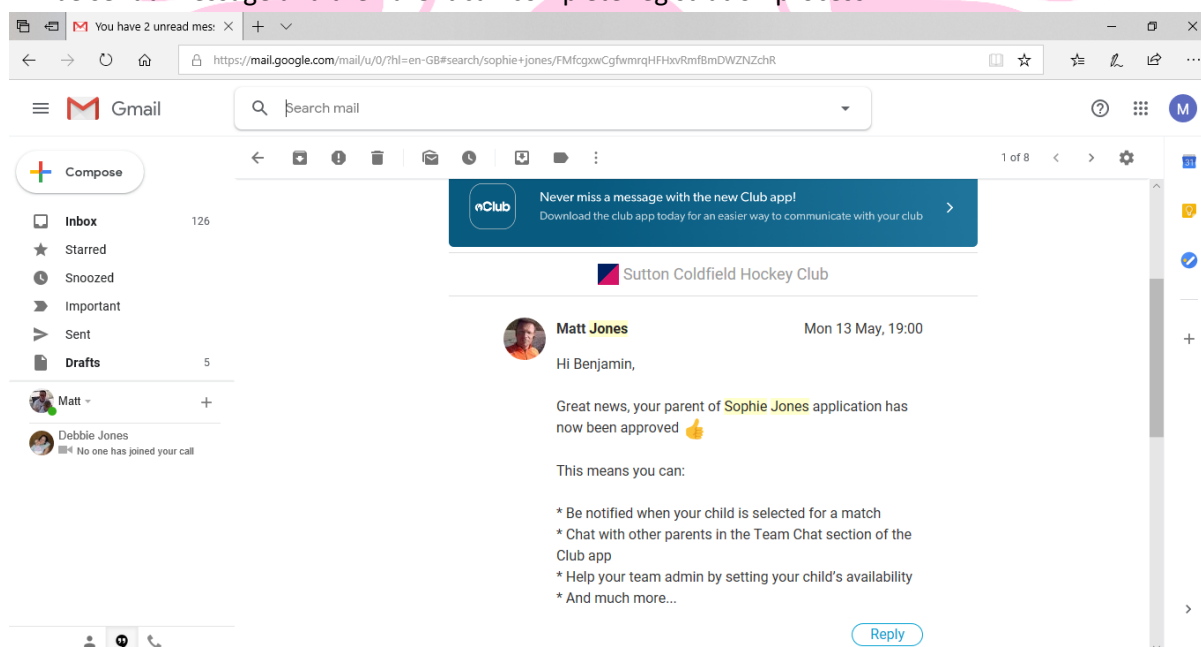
You have 2 unread mes

https://mail.google.com/mail/u/0/?hl=en-GB#search/sophie+jones/FMfcgxwCgfwmrqHFHxvRmfBmDWZNZchR

Gmail

Search mail

Compose

Inbox 126

Starred

Snoozed

Important

Sent

Drafts 5

Matt

Debbie Jones
No one has joined your call

1 of 8

eClub

Never miss a message with the new Club app!
Download the club app today for an easier way to communicate with your club

Sutton Coldfield Hockey Club

Matt Jones

Mon 13 May, 19:00

Hi Benjamin,

Great news, your parent of Sophie Jones application has now been approved 👍

This means you can:

* Be notified when your child is selected for a match
* Chat with other parents in the Team Chat section of the Club app
* Help your team admin by setting your child's availability
* And much more...

Reply